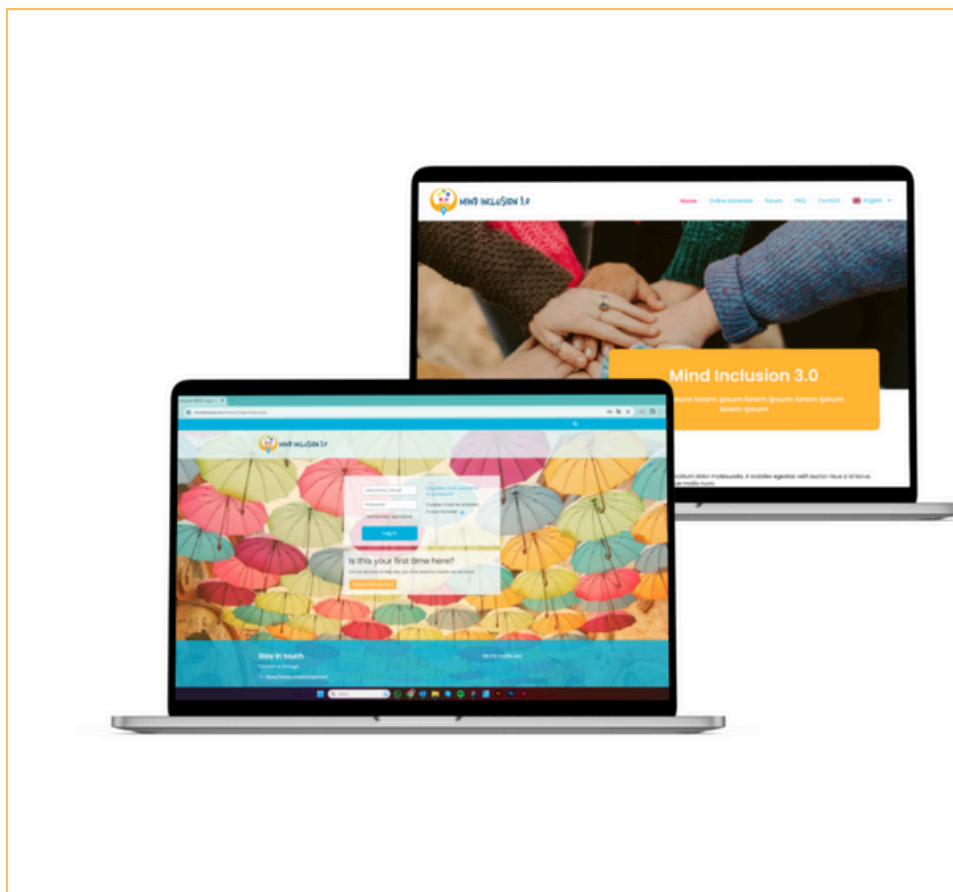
MIND INCLUSION 3.0

Home Online Materials Forum FAQ Contact English

Mind Inclusion 3.0

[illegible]ipsum lorem ipsum lorem ipsum lorem ipsum lorem ipsum

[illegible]

MIND INCLUSION 3.0

Username / email

Password

Log in

Is this your first time here?

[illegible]

Stay in touch

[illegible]